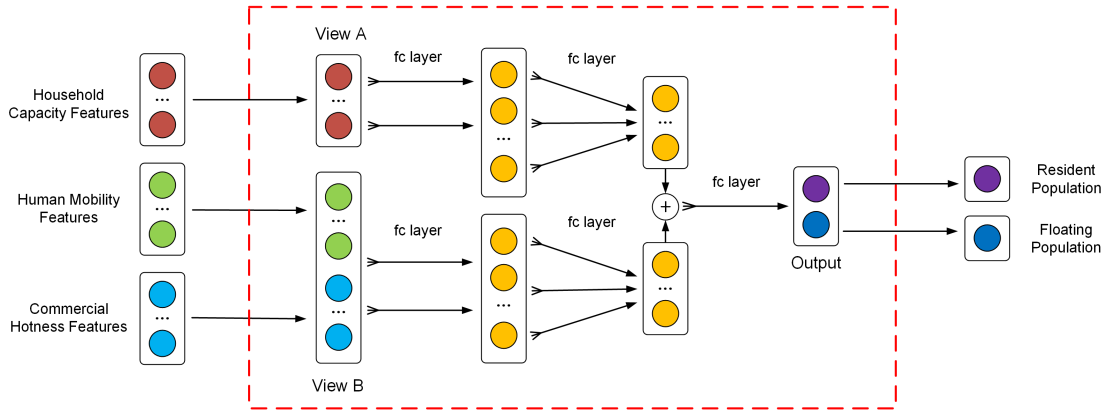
Household Capacity Features

Human Mobility Features

Commercial Hotness Features

View A

fc layer

fc layer

fc layer

fc layer

fc layer

+

Output

View B

Resident Population

Floating Population